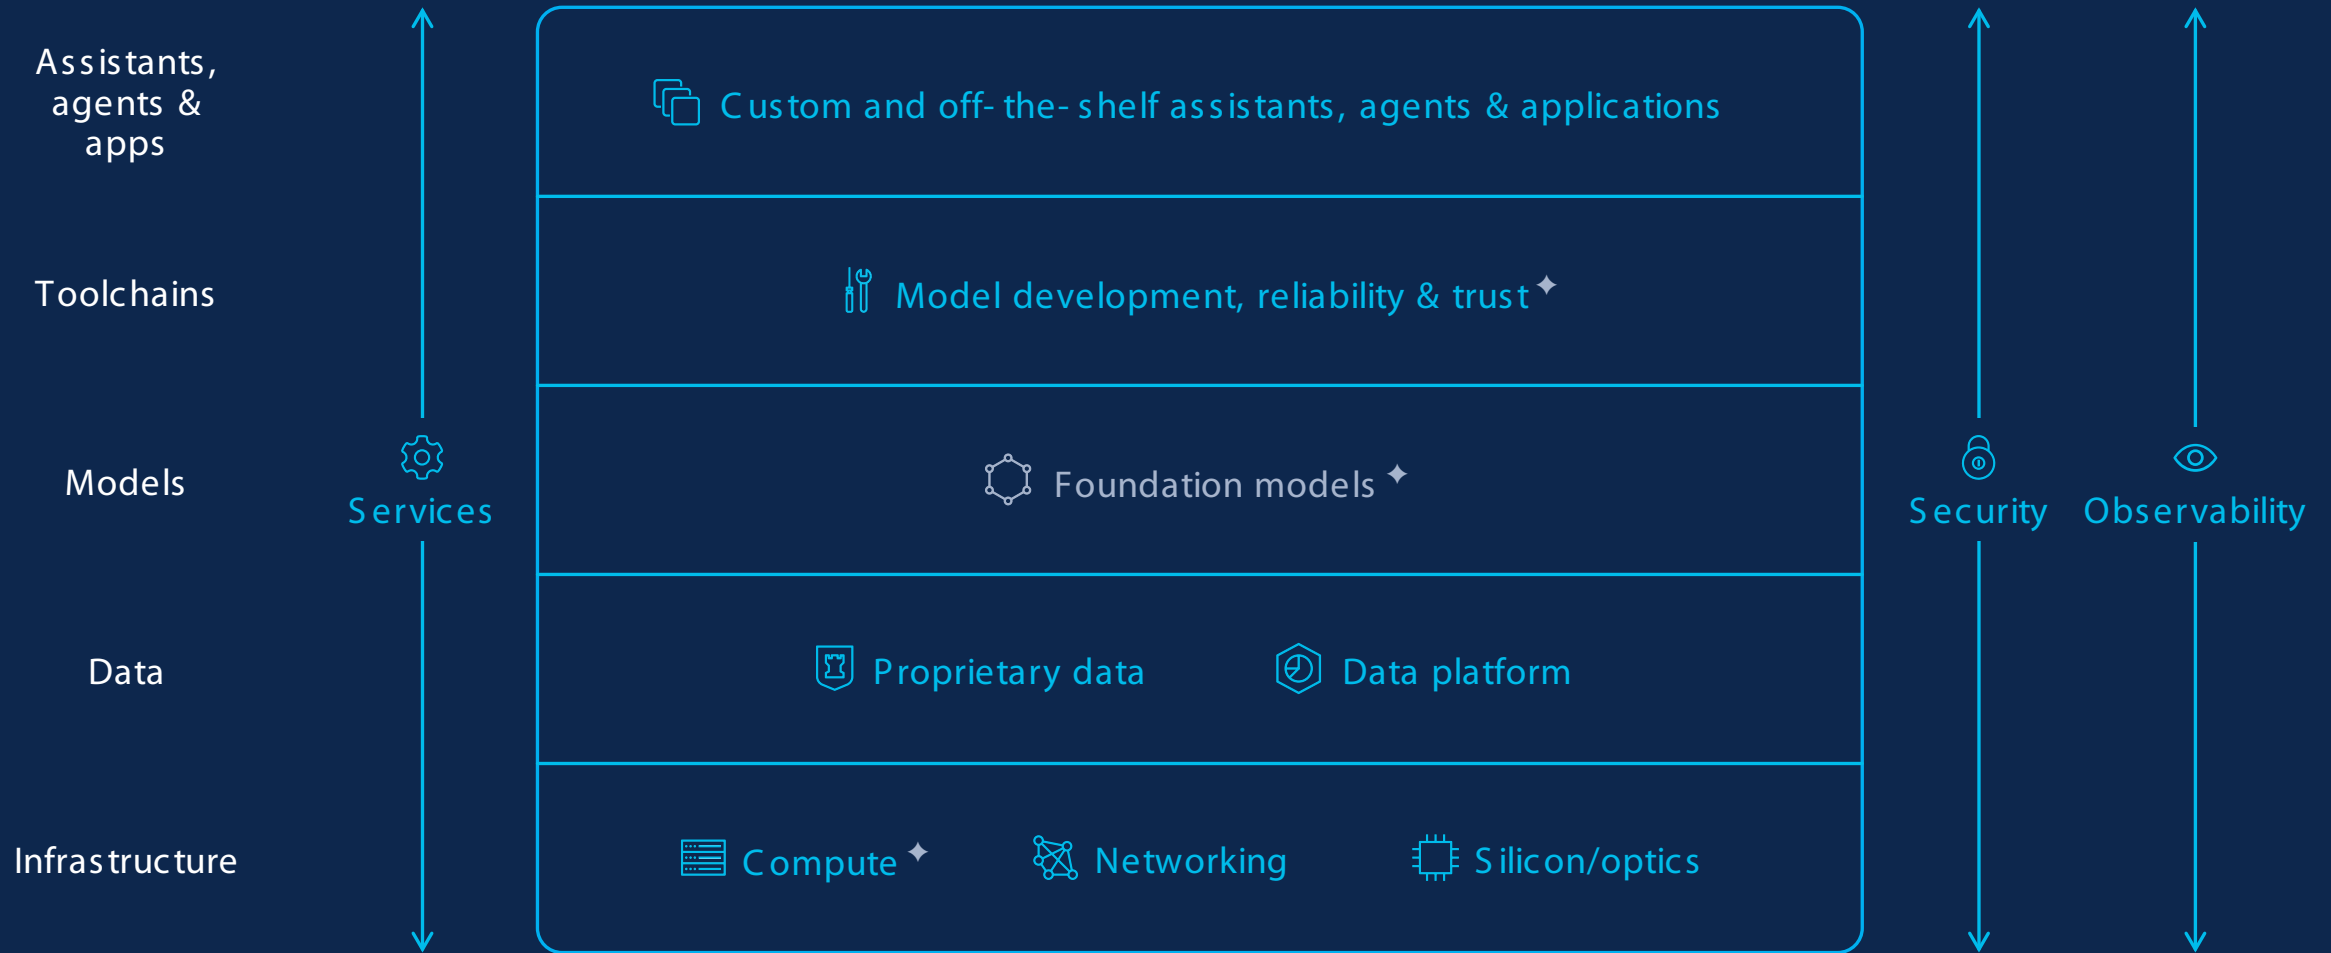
Assistants, agents & apps

Toolchains

Models

Data

Infrastructure

Services

Custom and off-the-shelf assistants, agents & applications

Model development, reliability & trust ✦

Foundation models ✦

Proprietary data

Data platform

Compute ✦

Networking

Silicon/optics

Security

Observability